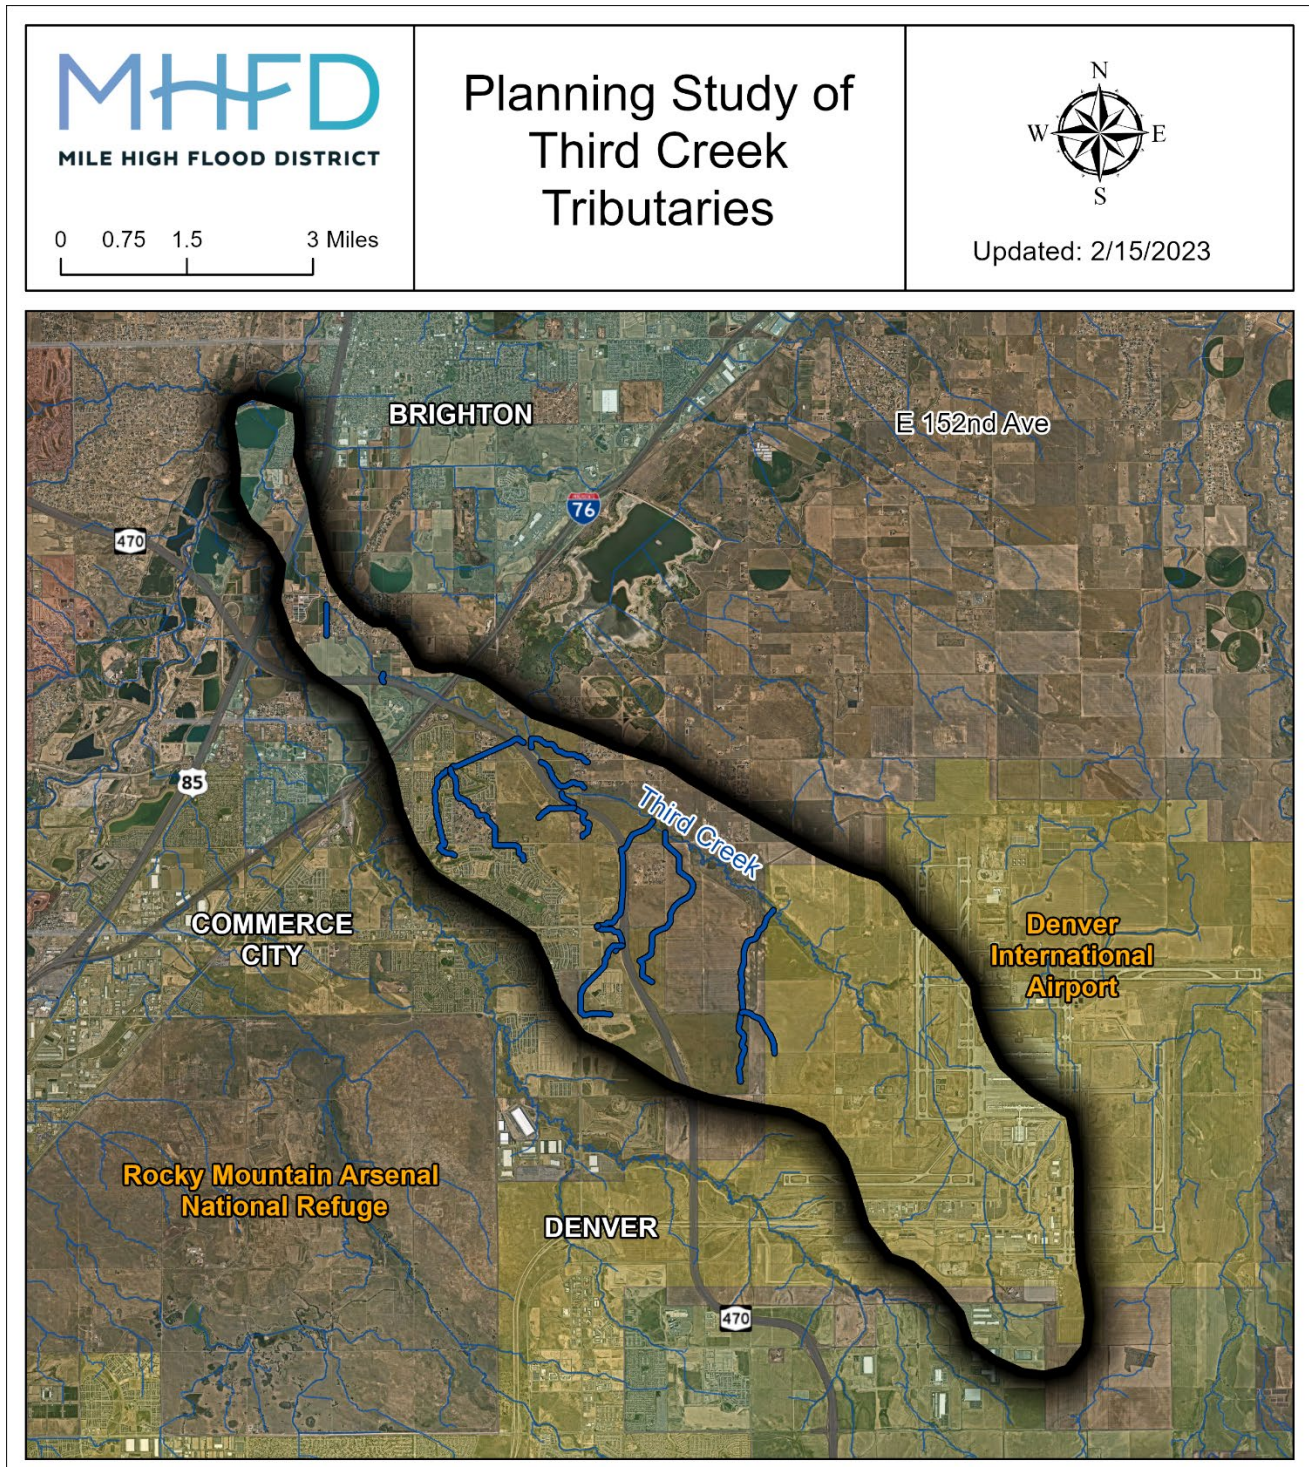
MHFD
MILE HIGH FLOOD DISTRICT

0 0.75 1.5 3 Miles

Planning Study of Third Creek Tributaries

N
W E
S

Updated: 2/15/2023

BRIGHTON

E 152nd Ave

76

470

85

Third Creek

COMMERCE CITY

Denver International Airport

Rocky Mountain Arsenal National Refuge

DENVER

470